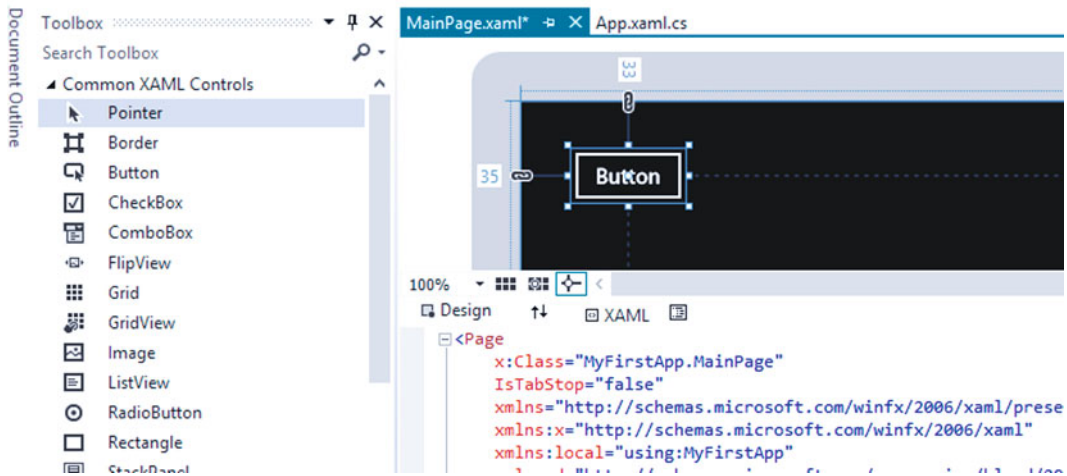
Document Outline

Toolbox
Search Toolbox
Common XAML Controls
Pointer
Border
Button
CheckBox
ComboBox
FlipView
Grid
GridView
Image
ListView
RadioButton
Rectangle
StackPanel

MainPage.xaml*
App.xaml.cs

33
35
Button

100%
Design
XAML

<Page
x:Class="MyFirstApp.MainPage"
IsTabStop="false"
xmlns="http://schemas.microsoft.com/winfx/2006/xaml/prese
xmlns:x="http://schemas.microsoft.com/winfx/2006/xaml"
xmlns:local="using:MyFirstApp"
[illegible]